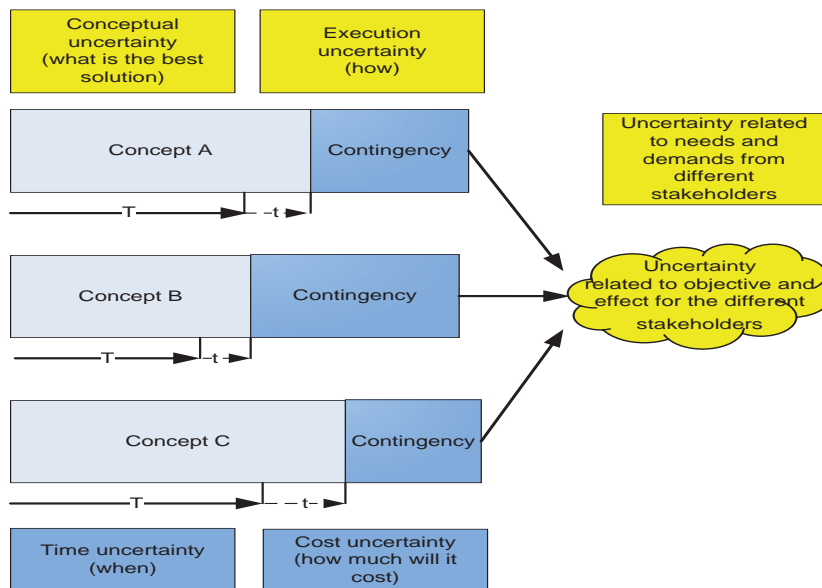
Conceptual uncertainty (what is the best solution)

Execution uncertainty (how)

Uncertainty related to needs and demands from different stakeholders

Concept A

Contingency

T

t

Uncertainty related to objective and effect for the different stakeholders

Concept B

Contingency

T

t

Concept C

Contingency

T

t

Time uncertainty (when)

Cost uncertainty (how much will it cost)